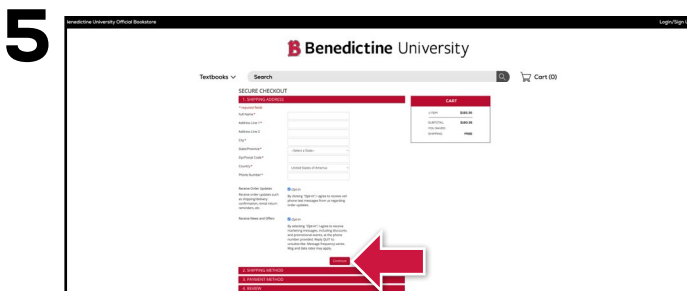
5

enedictine University Official Bookstore

Login/Sign U

Benedictine University

Textbooks

Search

Cart (0)

SECURE CHECKOUT

1. SHIPPING ADDRESS

* Required fields

Full Name *

Address Line 1 *

Address Line 2

City *

State/Province *

- Select a State -

Zip/Postal Code *

Country *

United States of America

Phone Number *

Receive Order Updates

Receive order updates such as shipping/delivery confirmation, email return reminders, etc.

Opt In

By clicking "Opt In" I agree to receive text phone text messages from or regarding order updates.

Receive News and Offers

Opt In

By selecting "Opt In" I agree to receive marketing messages, including discounts and promotional events, at the phone number provided. Reply QUIT to unsubscribe. Message frequency varies. Msg and data rates may apply.

Continue

2. SHIPPING METHOD

3. PAYMENT METHOD

4. REVIEW

CART

1 ITEM $183.35

SUBTOTAL $183.35

TAX (SHOWN) 

SHIPPING FREE